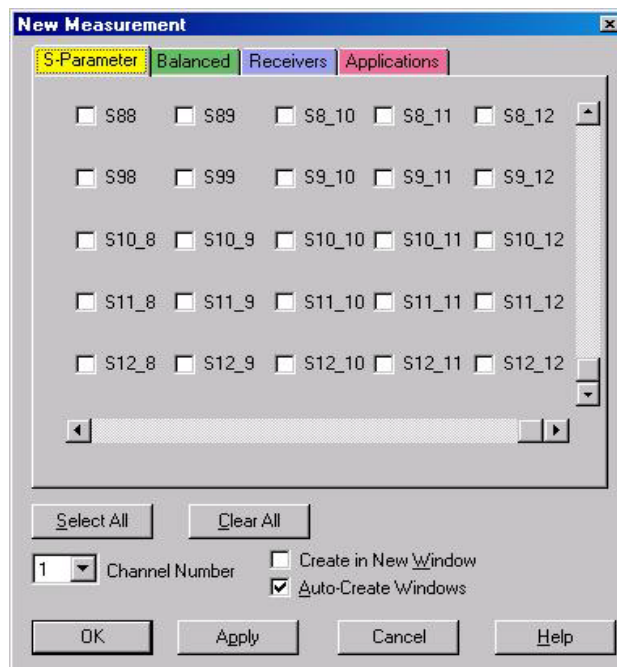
New Measurement

S-Parameter | Balanced | Receivers | Applications

S88 S89 S8_10 S8_11 S8_12

S98 S99 S9_10 S9_11 S9_12

S10_8 S10_9 S10_10 S10_11 S10_12

S11_8 S11_9 S11_10 S11_11 S11_12

S12_8 S12_9 S12_10 S12_11 S12_12

Select All Clear All

1 Channel Number

Create in New Window

Auto-Create Windows

OK Apply Cancel Help